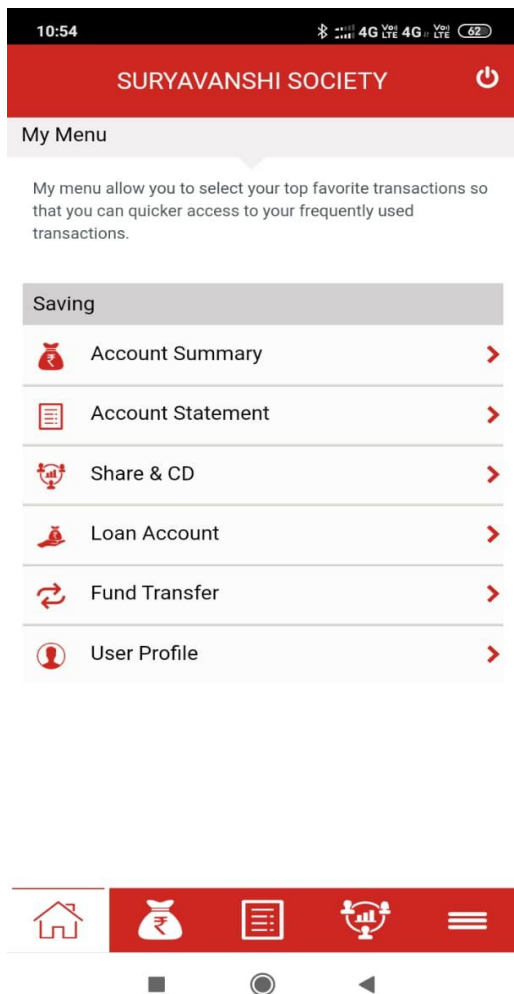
10:54 4G Vo LTE 4G Vo LTE 62

SURYAVANSHI SOCIETY

My Menu

My menu allow you to select your top favorite transactions so that you can quicker access to your frequently used transactions.

Saving

Account Summary

Account Statement

Share & CD

Loan Account

Fund Transfer

User Profile